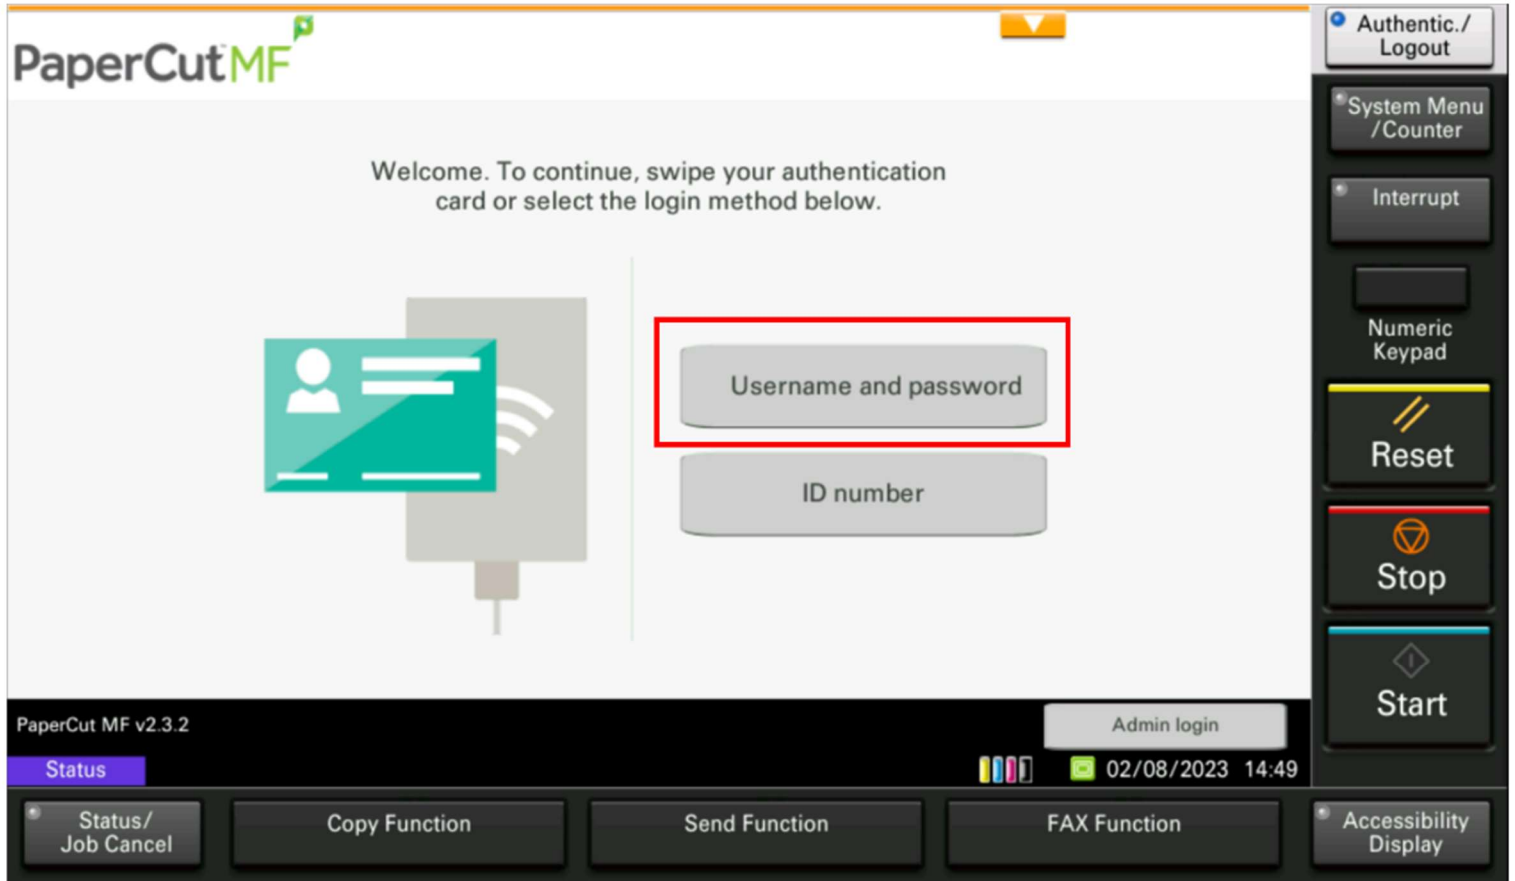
PaperCut MF

Authentic./ Logout

System Menu /Counter

Interrupt

Numeric Keypad

Reset

Stop

Start

Welcome. To continue, swipe your authentication card or select the login method below.

Username and password

ID number

PaperCut MF v2.3.2

Admin login

Status

02/08/2023 14:49

Status/ Job Cancel

Copy Function

Send Function

FAX Function

Accessibility Display